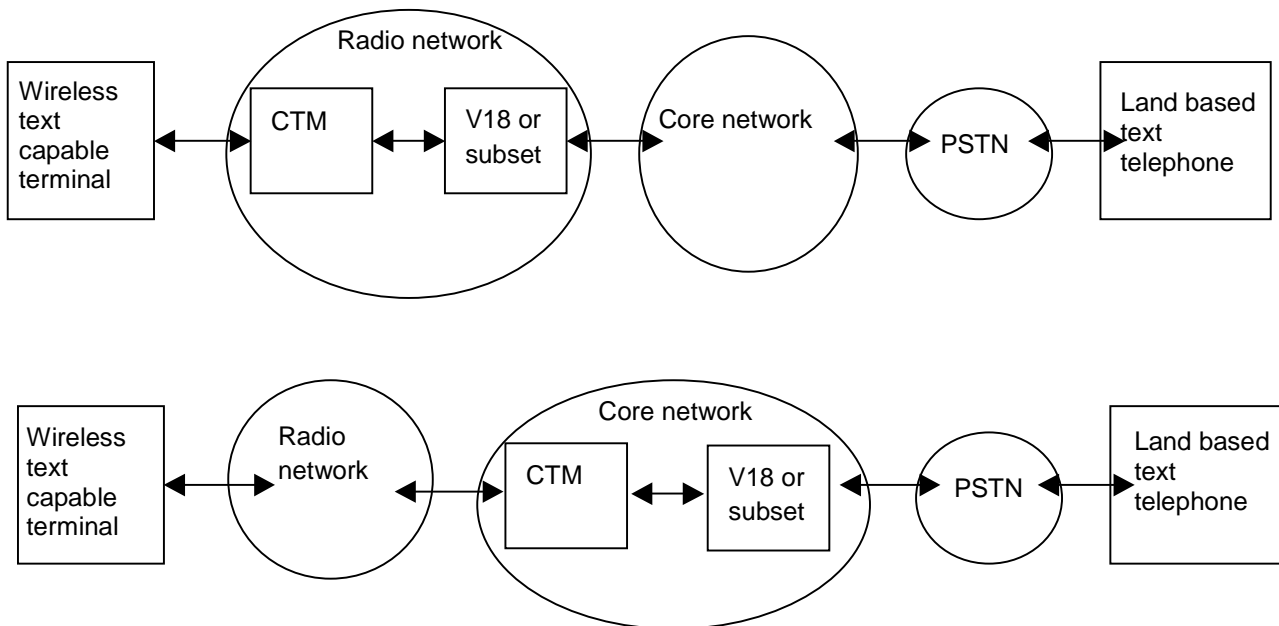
Wireless text capable terminal

Radio network

CTM

V18 or subset

Core network

PSTN

Land based text telephone

Wireless text capable terminal

Radio network

Core network

CTM

V18 or subset

PSTN

Land based text telephone